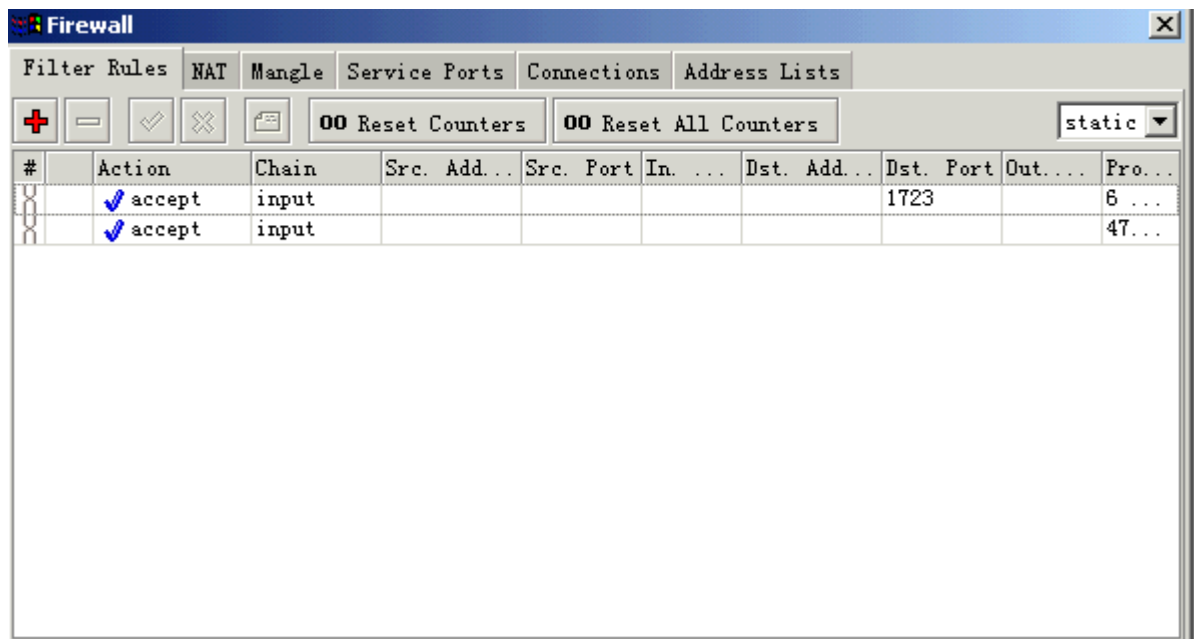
Firewall

Filter Rules | NAT | Mangle | Service Ports | Connections | Address Lists

00 Reset Counters
00 Reset All Counters
static

| # | | Action | Chain | Src. Add... | Src. Port | In. ... | Dst. Add... | Dst. Port | Out.... | Pro... |
|---|---|---|---|---|---|---|---|---|---|---|
| | | accept | input | | | | | 1723 | | 6 ... |
| | | accept | input | | | | | | | 47... |